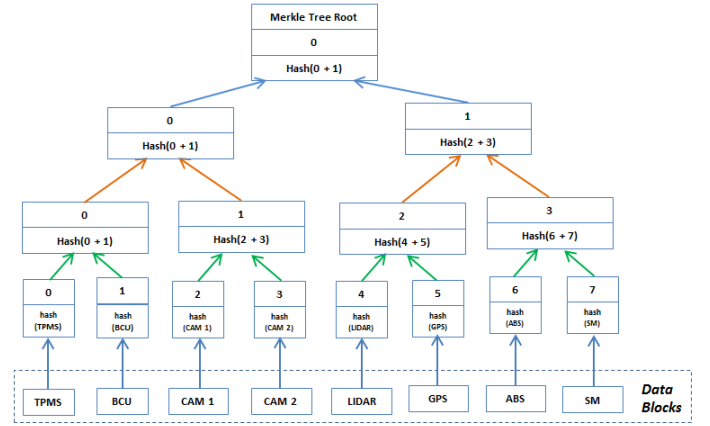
Merkle Tree Root
0
Hash(0 + 1)

0
Hash(0 + 1)

1
Hash(2 + 3)

0
Hash(0 + 1)

1
Hash(2 + 3)

2
Hash(4 + 5)

3
Hash(6 + 7)

0
hash
(TPMS)

1
hash
(BCU)

2
hash
(CAM 1)

3
hash
(CAM 2)

4
hash
(LIDAR)

5
hash
(GPS)

6
hash
(ABS)

7
hash
(SM)

TPMS

BCU

CAM 1

CAM 2

LIDAR

GPS

ABS

SM

Data Blocks